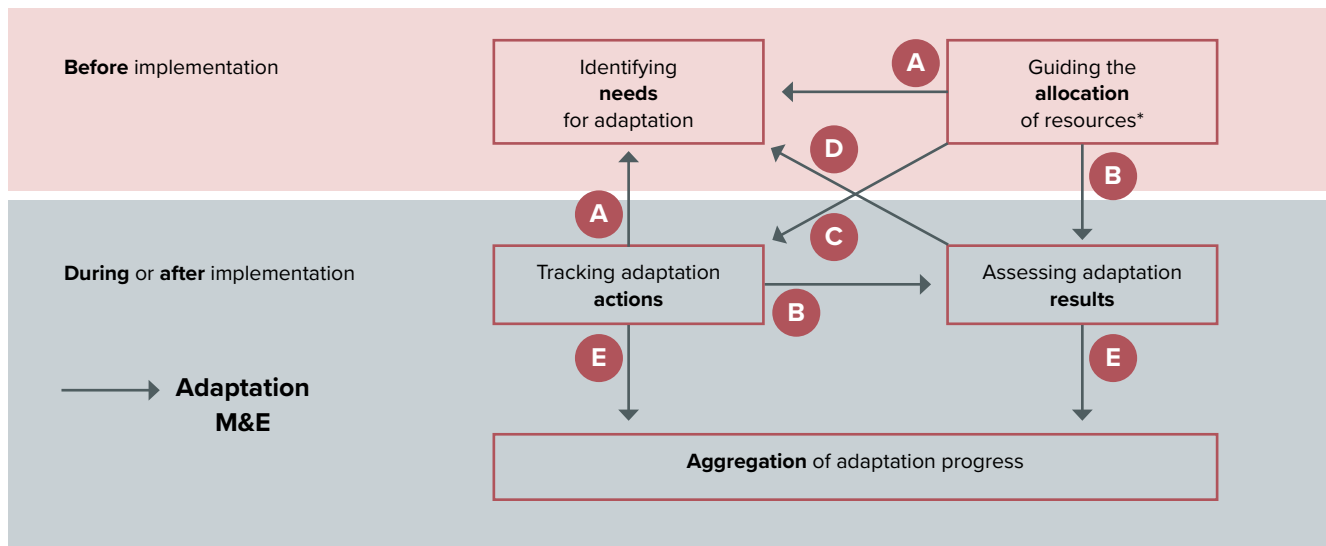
**Before** implementation

Identifying **needs** for adaptation

A

Guiding the **allocation** of resources*

D

B

A

C

**During** or **after** implementation

Tracking adaptation **actions**

B

Assessing adaptation **results**

E

E

**Adaptation M&E**

**Aggregation** of adaptation progress